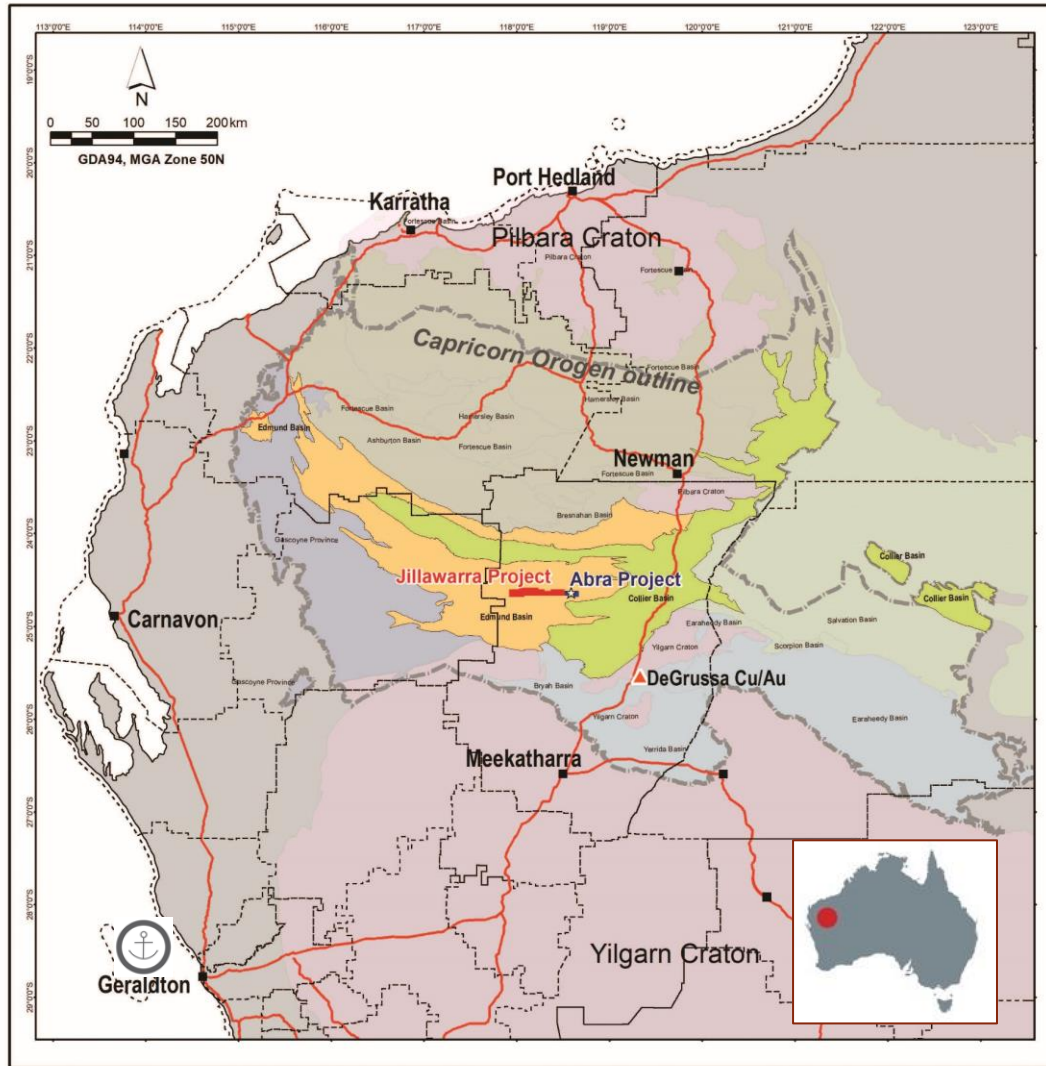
113°0'0"E 114°0'0"E 115°0'0"E 116°0'0"E 117°0'0"E 118°0'0"E 119°0'0"E 120°0'0"E 121°0'0"E 122°0'0"E 123°0'0"E

19°0'0"S 20°0'0"S 21°0'0"S 22°0'0"S 23°0'0"S 24°0'0"S 25°0'0"S 26°0'0"S 27°0'0"S 28°0'0"S 29°0'0"S

N

0 50 100 150 200 km

GDA94, MGA Zone 50N

Port Hedland

Karratha

Fortescue Basin

Pilbara Craton

Pilbara Craton

Fortescue Basin

Capricorn Orogen outline

Fortescue Basin

Hamersley Basin

Fortescue Basin

Hamersley Basin

Edmund Basin

Ashburton Basin

Fortescue Basin

Newman

Fortescue Basin

Pilbara Craton

Bresnahan Basin

Gascoyne Province

Collier Basin

Jillawarra Project

Abra Project

Collier Basin

Collier Basin

Carnavon

Edmund Basin

Earaheedy Basin

Salvation Basin

Yilgarn Craton

Scorpion Basin

Gascoyne Province

DeGrussa Cu/Au

Bryah Basin

Yilgarn Craton

Earaheedy Basin

Yerrida Basin

Meekatharra

Yilgarn Craton

Geraldton